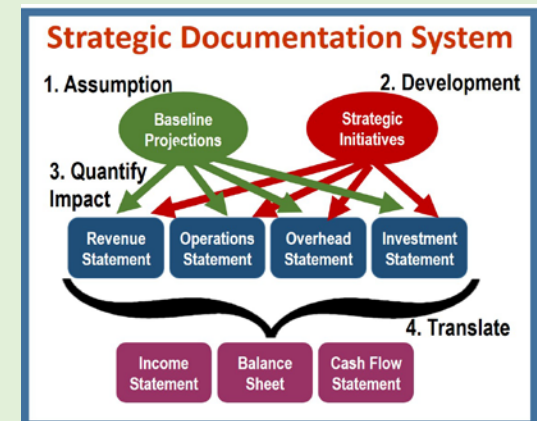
Strategic Documentation System

1. Assumption

2. Development

Baseline Projections

Strategic Initiatives

3. Quantify Impact

Revenue Statement

Operations Statement

Overhead Statement

Investment Statement

4. Translate

Income Statement

Balance Sheet

Cash Flow Statement